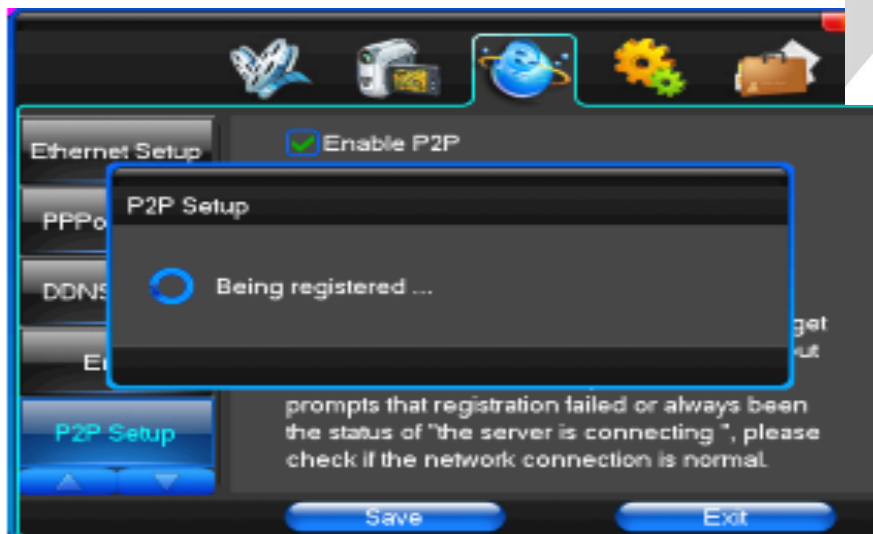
Ethernet Setup

PPPo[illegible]

DDNS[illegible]

E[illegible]

P2P Setup

Enable P2P

P2P Setup

Being registered ...

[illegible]get
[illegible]ut
prompts that registration failed or always been the status of "the server is connecting ", please check if the network connection is normal.

Save

Exit